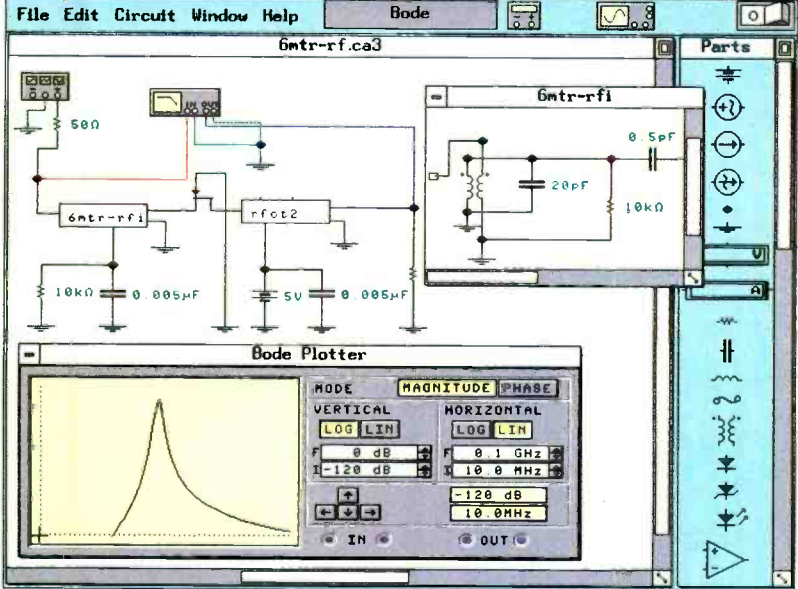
File Edit Circuit Window Help

Bode

6mtr-rf.ca3

Parts

50Ω

6mtr-rfi

0.5pF

20pF

10kΩ

6mtr-rfi

rfct2

10kΩ

0.005μF

5V

0.005μF

Bode Plotter

MODE MAGNITUDE PHASE

VERTICAL

HORIZONTAL

LOG LIN

LOG LIN

F 0 dB

I -120 dB

F 0.1 GHz

I 10.0 MHz

-120 dB

10.0MHz

IN

OUT

A